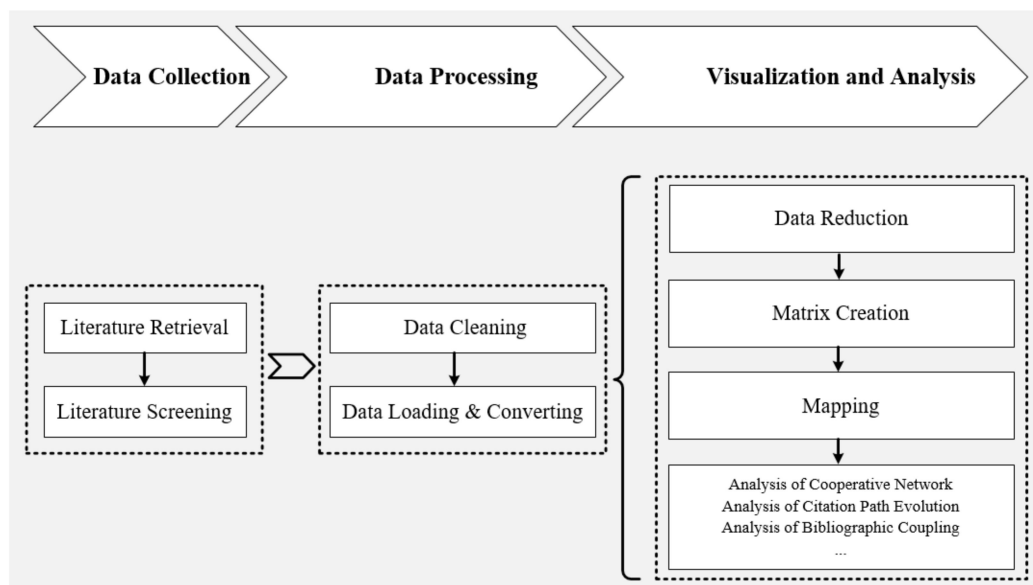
Data Collection

Data Processing

Visualization and Analysis

Literature Retrieval

Literature Screening

Data Cleaning

Data Loading & Converting

Data Reduction

Matrix Creation

Mapping

Analysis of Cooperative Network
Analysis of Citation Path Evolution
Analysis of Bibliographic Coupling
...